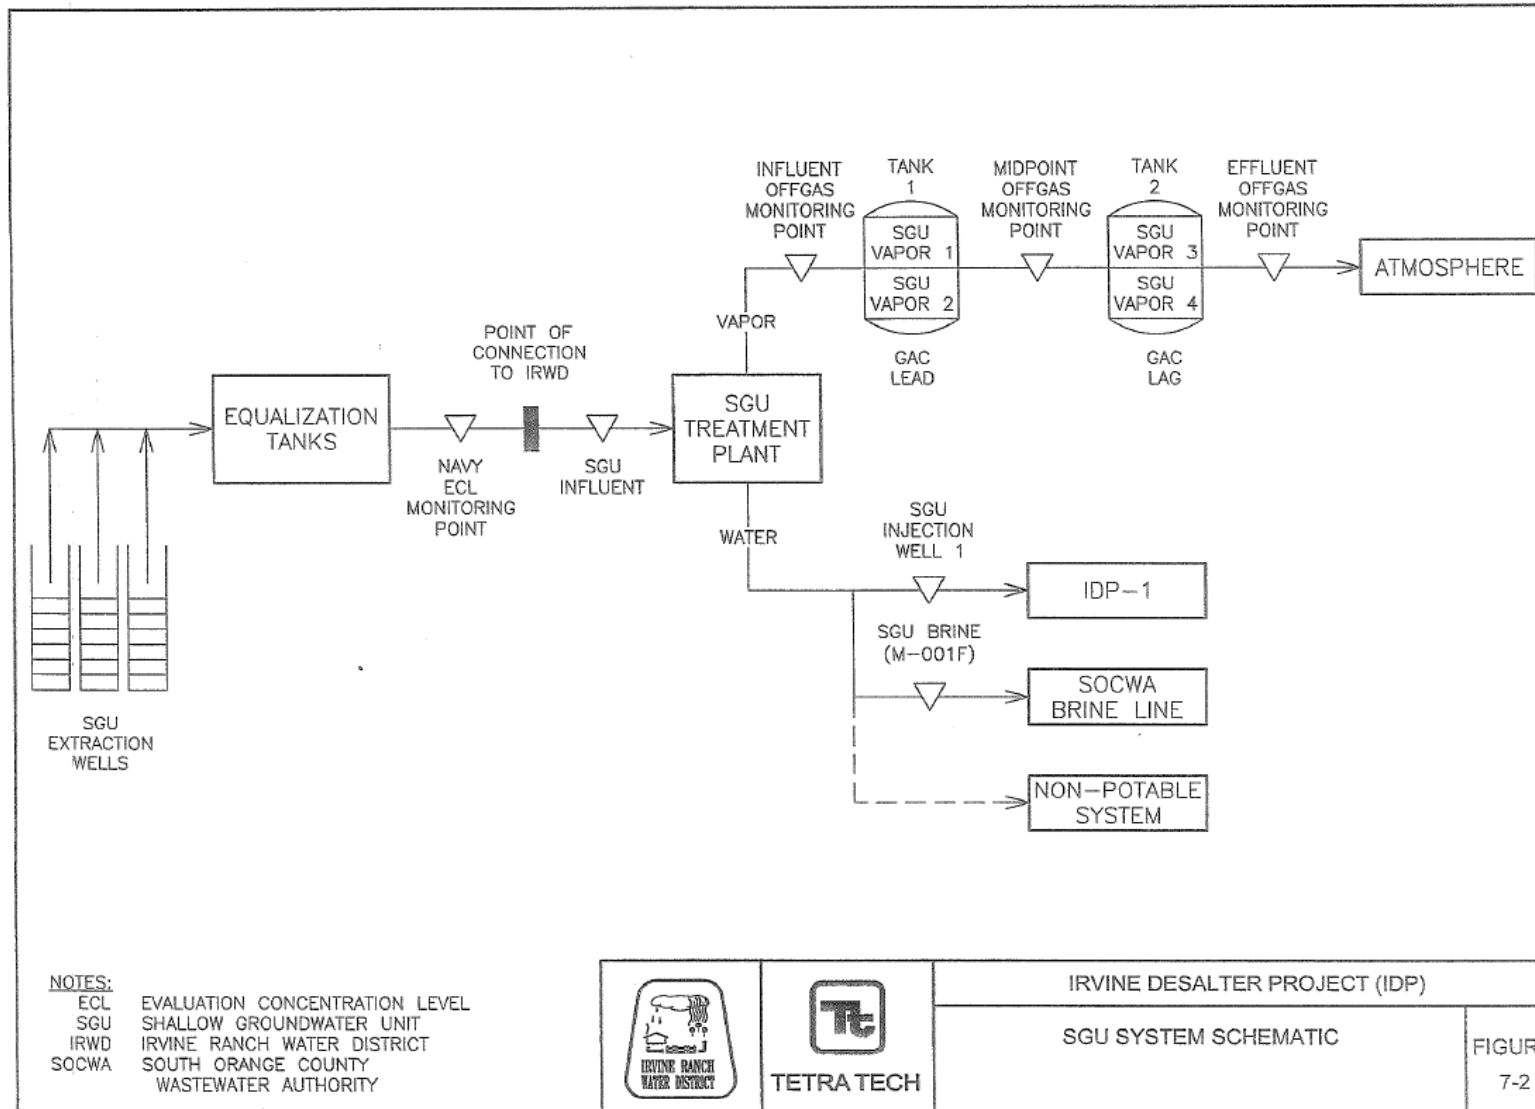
INFLUENT OFFGAS MONITORING POINT

TANK 1

SGU VAPOR 1

SGU VAPOR 2

GAC LEAD

MIDPOINT OFFGAS MONITORING POINT

TANK 2

SGU VAPOR 3

SGU VAPOR 4

GAC LAG

EFFLUENT OFFGAS MONITORING POINT

ATMOSPHERE

VAPOR

POINT OF CONNECTION TO IRWD

EQUALIZATION TANKS

NAVY ECL MONITORING POINT

SGU INFLUENT

SGU TREATMENT PLANT

WATER

SGU INJECTION WELL 1

IDP-1

SGU BRINE (M-001F)

SOCWA BRINE LINE

NON-POTABLE SYSTEM

SGU EXTRACTION WELLS

NOTES:
ECL EVALUATION CONCENTRATION LEVEL
SGU SHALLOW GROUNDWATER UNIT
IRWD IRVINE RANCH WATER DISTRICT
SOCWA SOUTH ORANGE COUNTY WASTEWATER AUTHORITY

IRVINE RANCH WATER DISTRICT

Tt TETRA TECH

IRVINE DESALTER PROJECT (IDP)

SGU SYSTEM SCHEMATIC

FIGUR

7-2